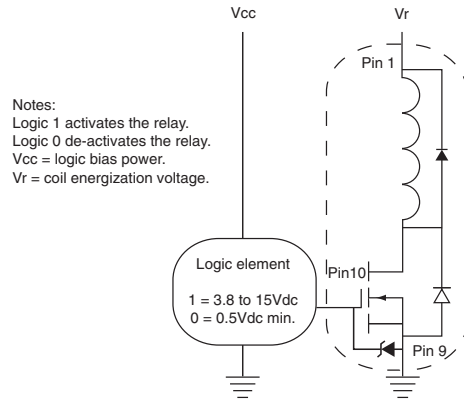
Vcc

Vr

Notes:
Logic 1 activates the relay.
Logic 0 de-activates the relay.
Vcc = logic bias power.
Vr = coil energization voltage.

Pin 1

Logic element

1 = 3.8 to 15Vdc
0 = 0.5Vdc min.

Pin10

Pin 9